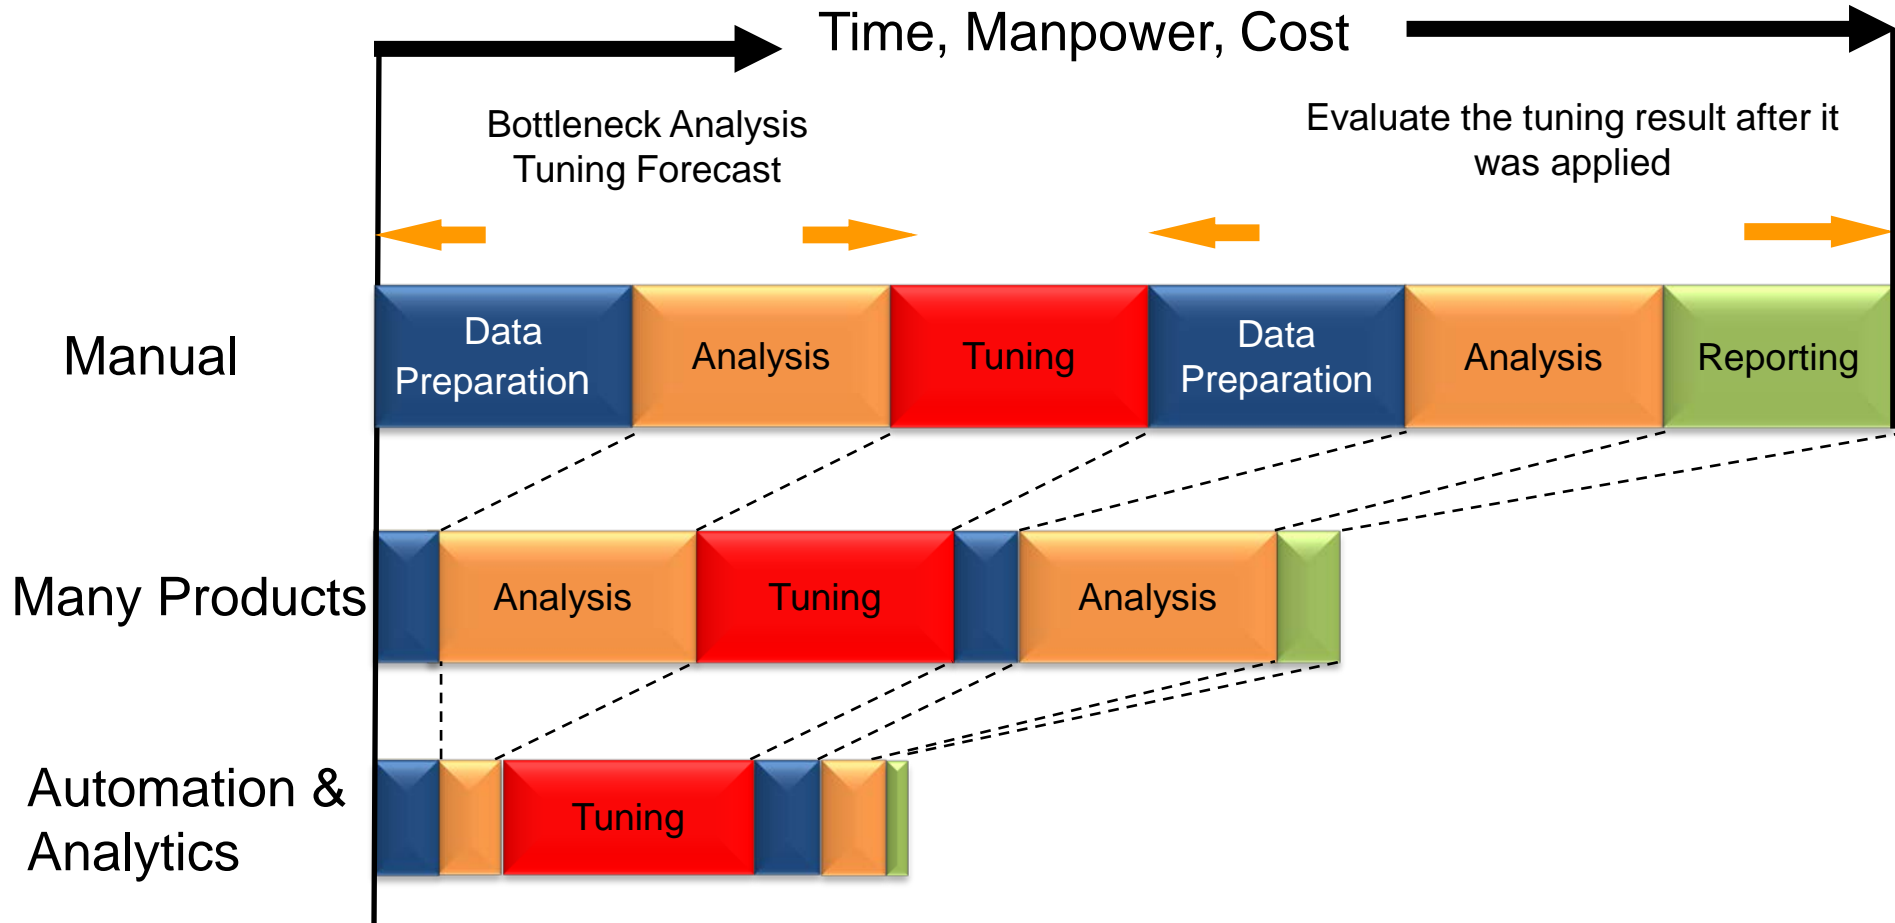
Time, Manpower, Cost

Bottleneck Analysis
Tuning Forecast

Evaluate the tuning result after it was applied

Manual

Data Preparation

Analysis

Tuning

Data Preparation

Analysis

Reporting

Many Products

Analysis

Tuning

Analysis

Automation & Analytics

Tuning